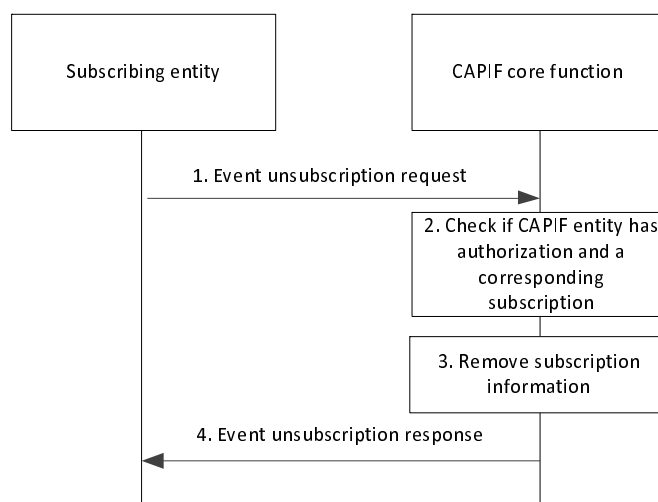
Subscribing entity

CAPIF core function

1. Event unsubscription request

2. Check if CAPIF entity has authorization and a corresponding subscription

3. Remove subscription information

4. Event unsubscription response